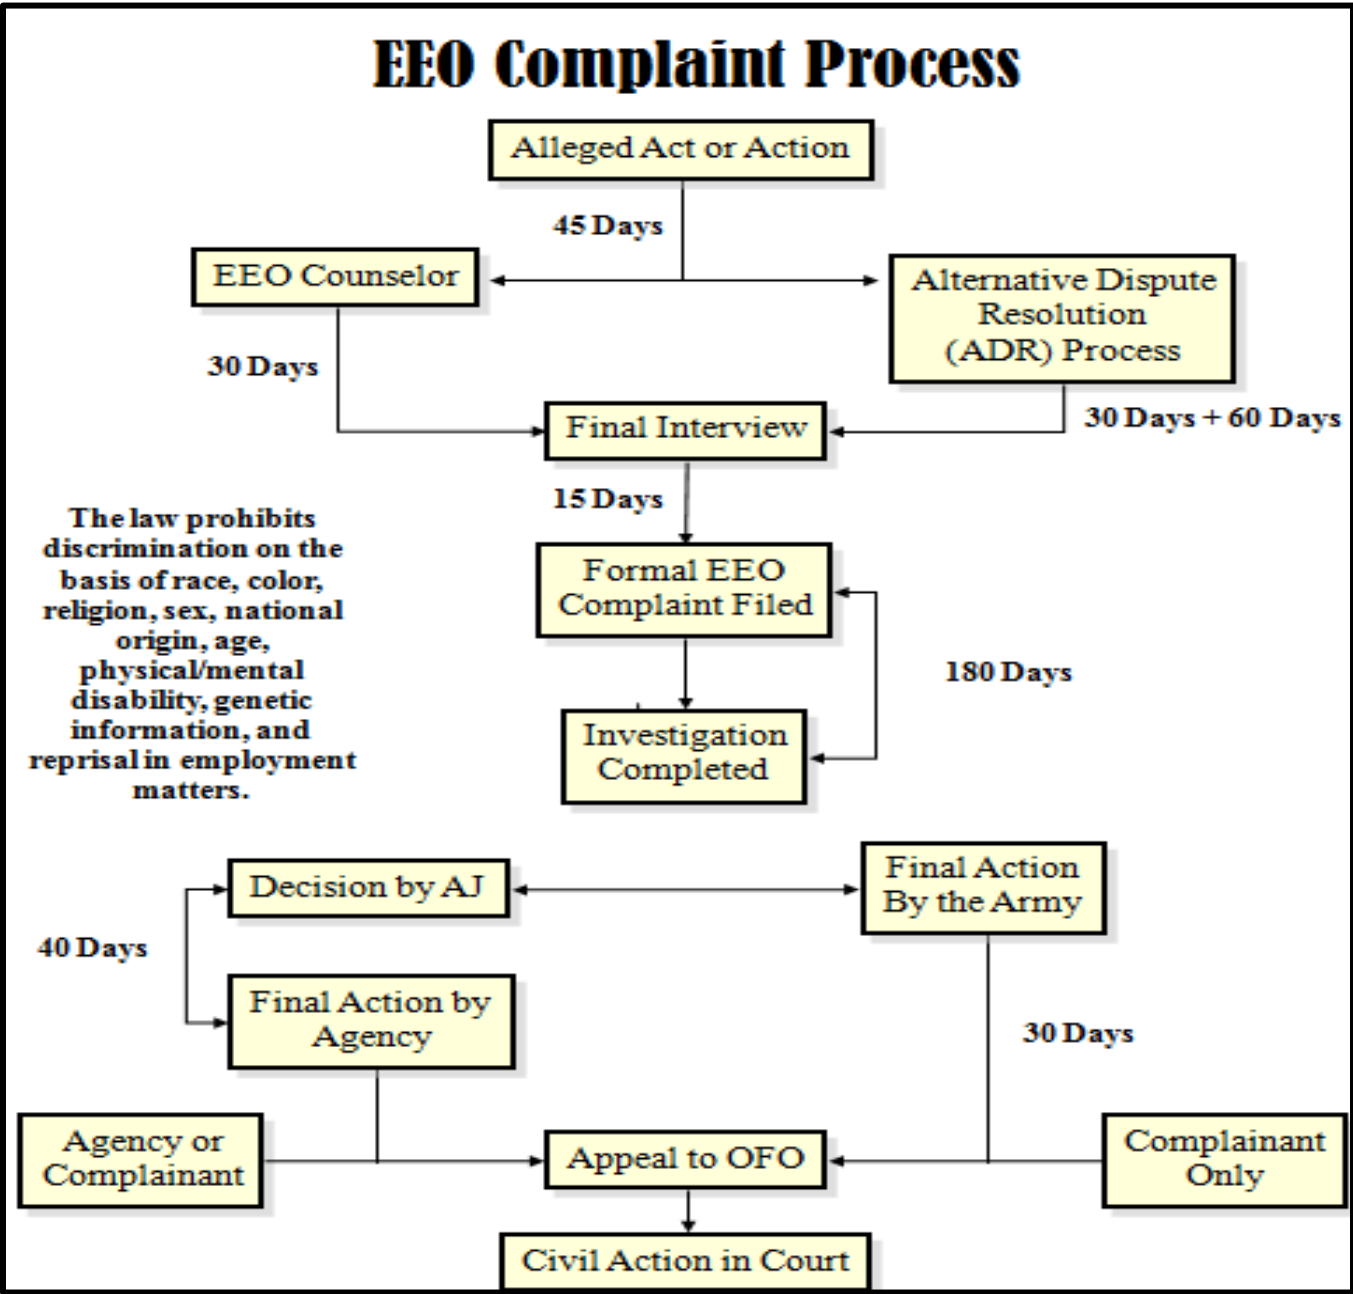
EEO Complaint Process

Alleged Act or Action

45 Days

EEO Counselor

Alternative Dispute Resolution (ADR) Process

30 Days

Final Interview

30 Days + 60 Days

15 Days

The law prohibits discrimination on the basis of race, color, religion, sex, national origin, age, physical/mental disability, genetic information, and reprisal in employment matters.

Formal EEO Complaint Filed

180 Days

Investigation Completed

Decision by AJ

Final Action By the Army

40 Days

Final Action by Agency

30 Days

Agency or Complainant

Appeal to OFO

Complainant Only

Civil Action in Court